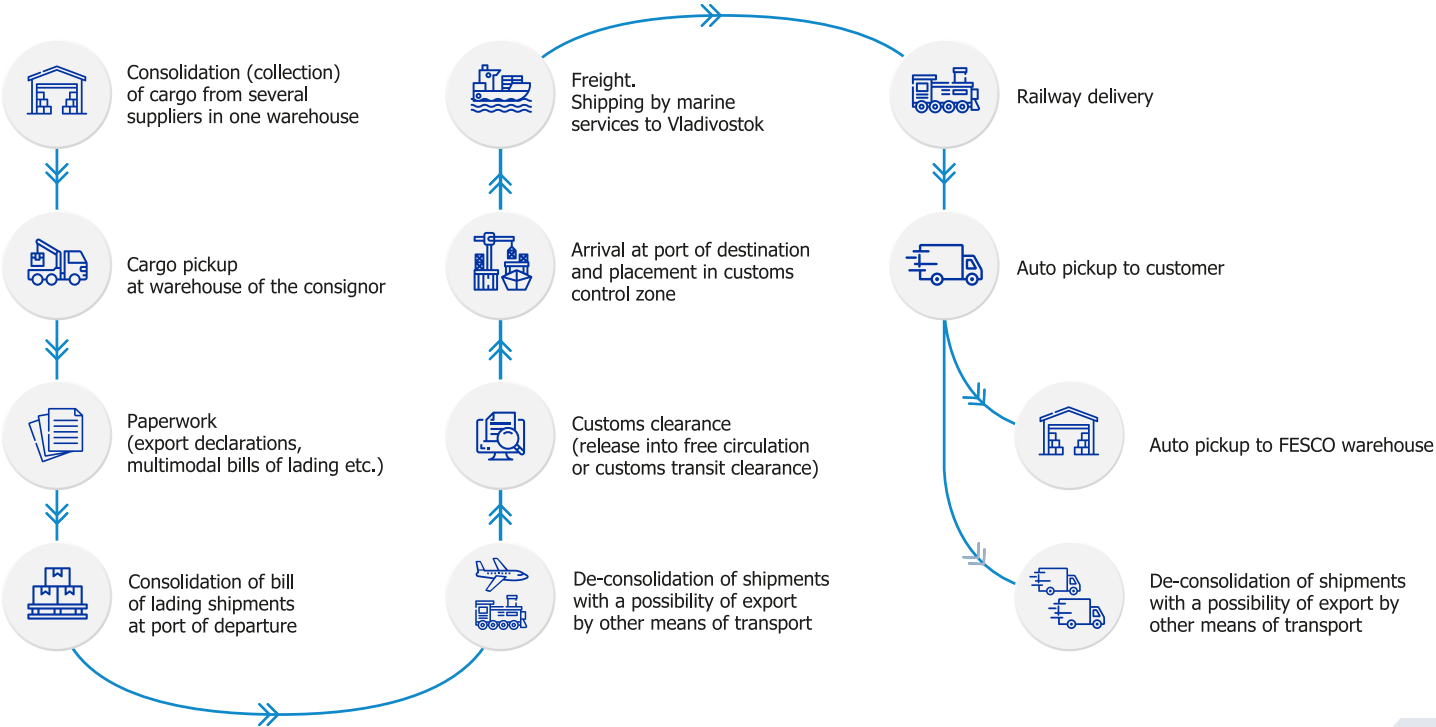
Consolidation (collection) of cargo from several suppliers in one warehouse

Cargo pickup at warehouse of the consignor

Paperwork (export declarations, multimodal bills of lading etc.)

Consolidation of bill of lading shipments at port of departure

Freight. Shipping by marine services to Vladivostok

Arrival at port of destination and placement in customs control zone

Customs clearance (release into free circulation or customs transit clearance)

De-consolidation of shipments with a possibility of export by other means of transport

Railway delivery

Auto pickup to customer

Auto pickup to FESCO warehouse

De-consolidation of shipments with a possibility of export by other means of transport